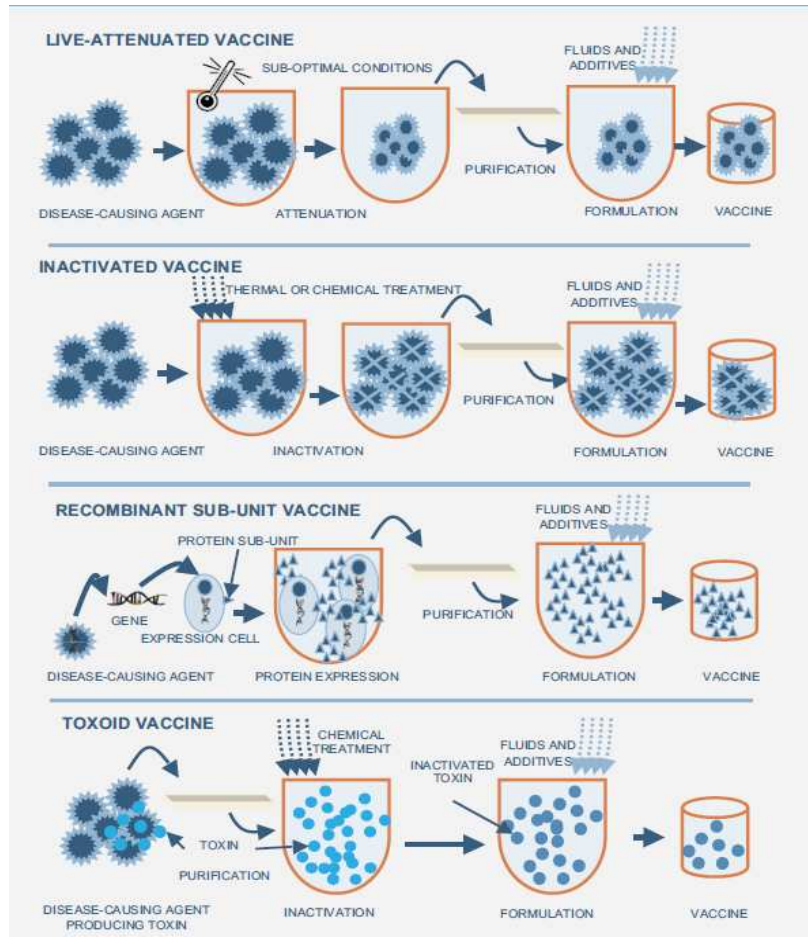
LIVE-ATTENUATED VACCINE

SUB-OPTIMAL CONDITIONS

FLUIDS AND ADDITIVES

PURIFICATION

DISEASE-CAUSING AGENT

ATTENUATION

FORMULATION

VACCINE

INACTIVATED VACCINE

THERMAL OR CHEMICAL TREATMENT

FLUIDS AND ADDITIVES

PURIFICATION

DISEASE-CAUSING AGENT

INACTIVATION

FORMULATION

VACCINE

RECOMBINANT SUB-UNIT VACCINE

PROTEIN SUB-UNIT

FLUIDS AND ADDITIVES

GENE

EXPRESSION CELL

PURIFICATION

DISEASE-CAUSING AGENT

PROTEIN EXPRESSION

FORMULATION

VACCINE

TOXOID VACCINE

CHEMICAL TREATMENT

FLUIDS AND ADDITIVES

INACTIVATED TOXIN

TOXIN

PURIFICATION

DISEASE-CAUSING AGENT PRODUCING TOXIN

INACTIVATION

FORMULATION

VACCINE